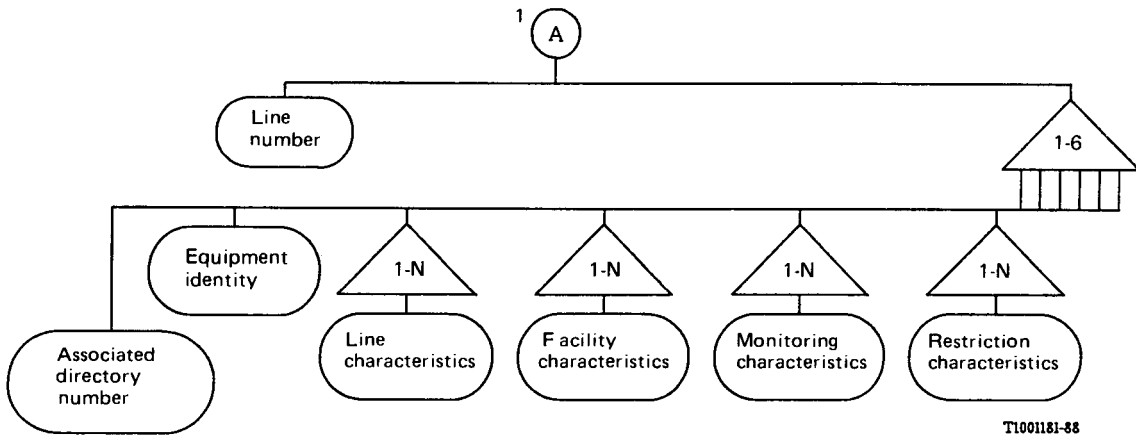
1
A

Line number

1-6

Equipment identity

1-N

1-N

1-N

1-N

Associated directory number

Line characteristics

F acility characteristics

Monitoring characteristics

Restriction characteristics

T1001181-88